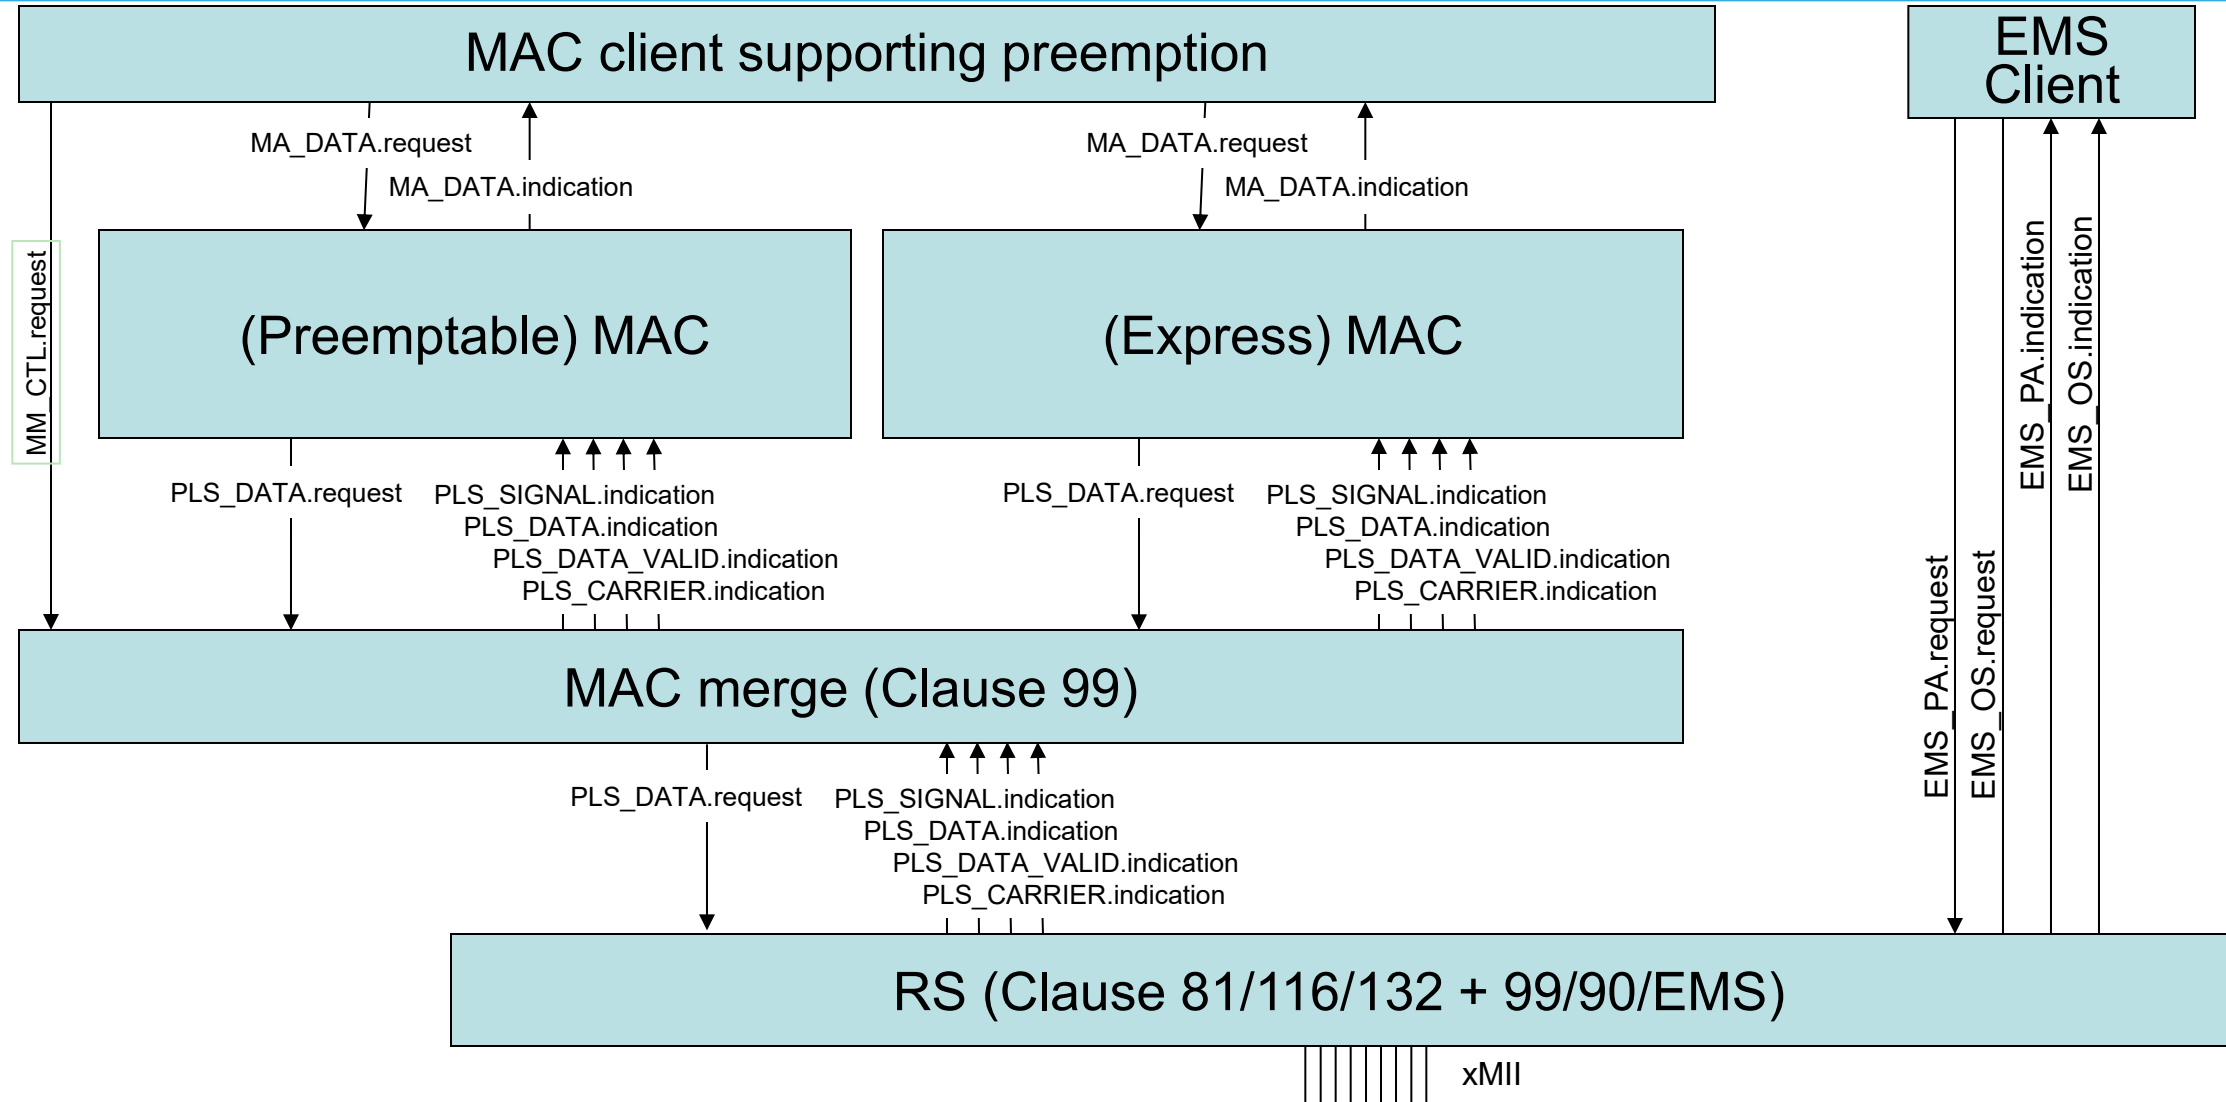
MAC client supporting preemption

EMS Client

MA_DATA.request
MA_DATA.indication

MA_DATA.request
MA_DATA.indication

MM_CTL.request

(Preemptable) MAC

(Express) MAC

EMS_PA.indication
EMS_OS.indication

PLS_DATA.request
PLS_SIGNAL.indication
PLS_DATA.indication
PLS_DATA_VALID.indication
PLS_CARRIER.indication

PLS_DATA.request
PLS_SIGNAL.indication
PLS_DATA.indication
PLS_DATA_VALID.indication
PLS_CARRIER.indication

EMS_PA.request
EMS_OS.request

MAC merge (Clause 99)

PLS_DATA.request
PLS_SIGNAL.indication
PLS_DATA.indication
PLS_DATA_VALID.indication
PLS_CARRIER.indication

RS (Clause 81/116/132 + 99/90/EMS)

xMII